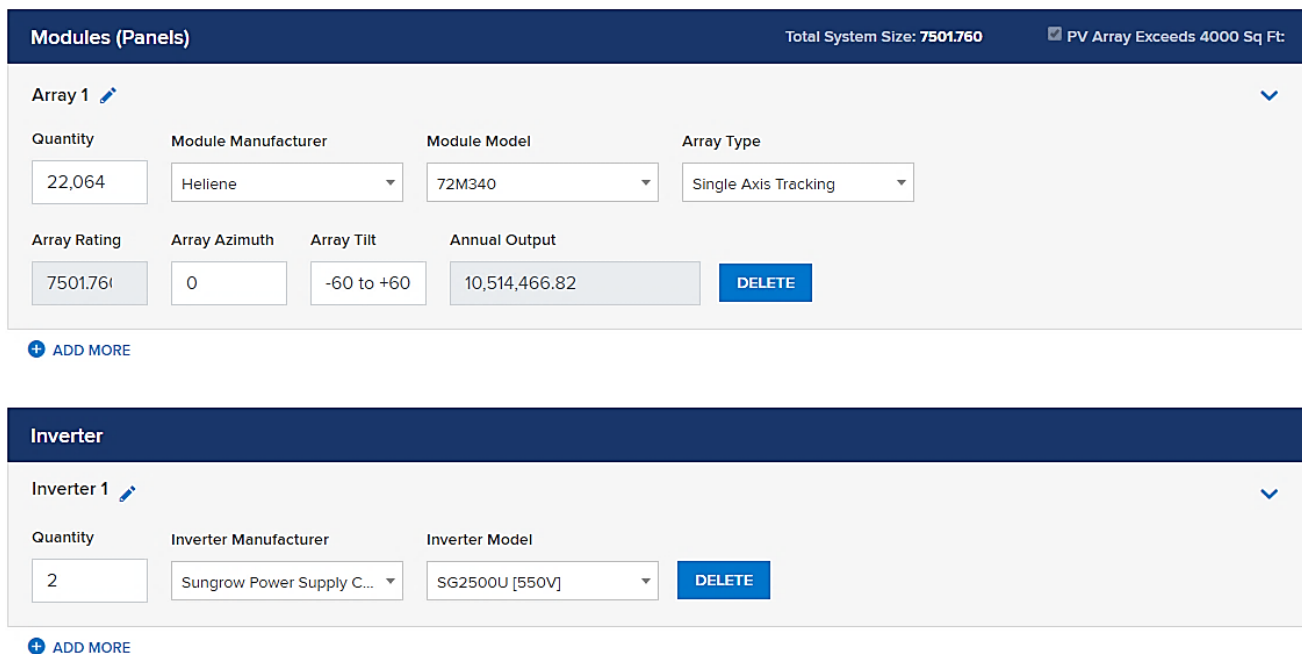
Modules (Panels)

Total System Size: 7501.760

PV Array Exceeds 4000 Sq Ft:

Array 1

Quantity
22,064

Module Manufacturer
Heliene

Module Model
72M340

Array Type
Single Axis Tracking

Array Rating
7501.76(

Array Azimuth
0

Array Tilt
-60 to +60

Annual Output
10,514,466.82

DELETE

ADD MORE

Inverter

Inverter 1

Quantity
2

Inverter Manufacturer
Sungrow Power Supply C...

Inverter Model
SG2500U [550V]

DELETE

ADD MORE